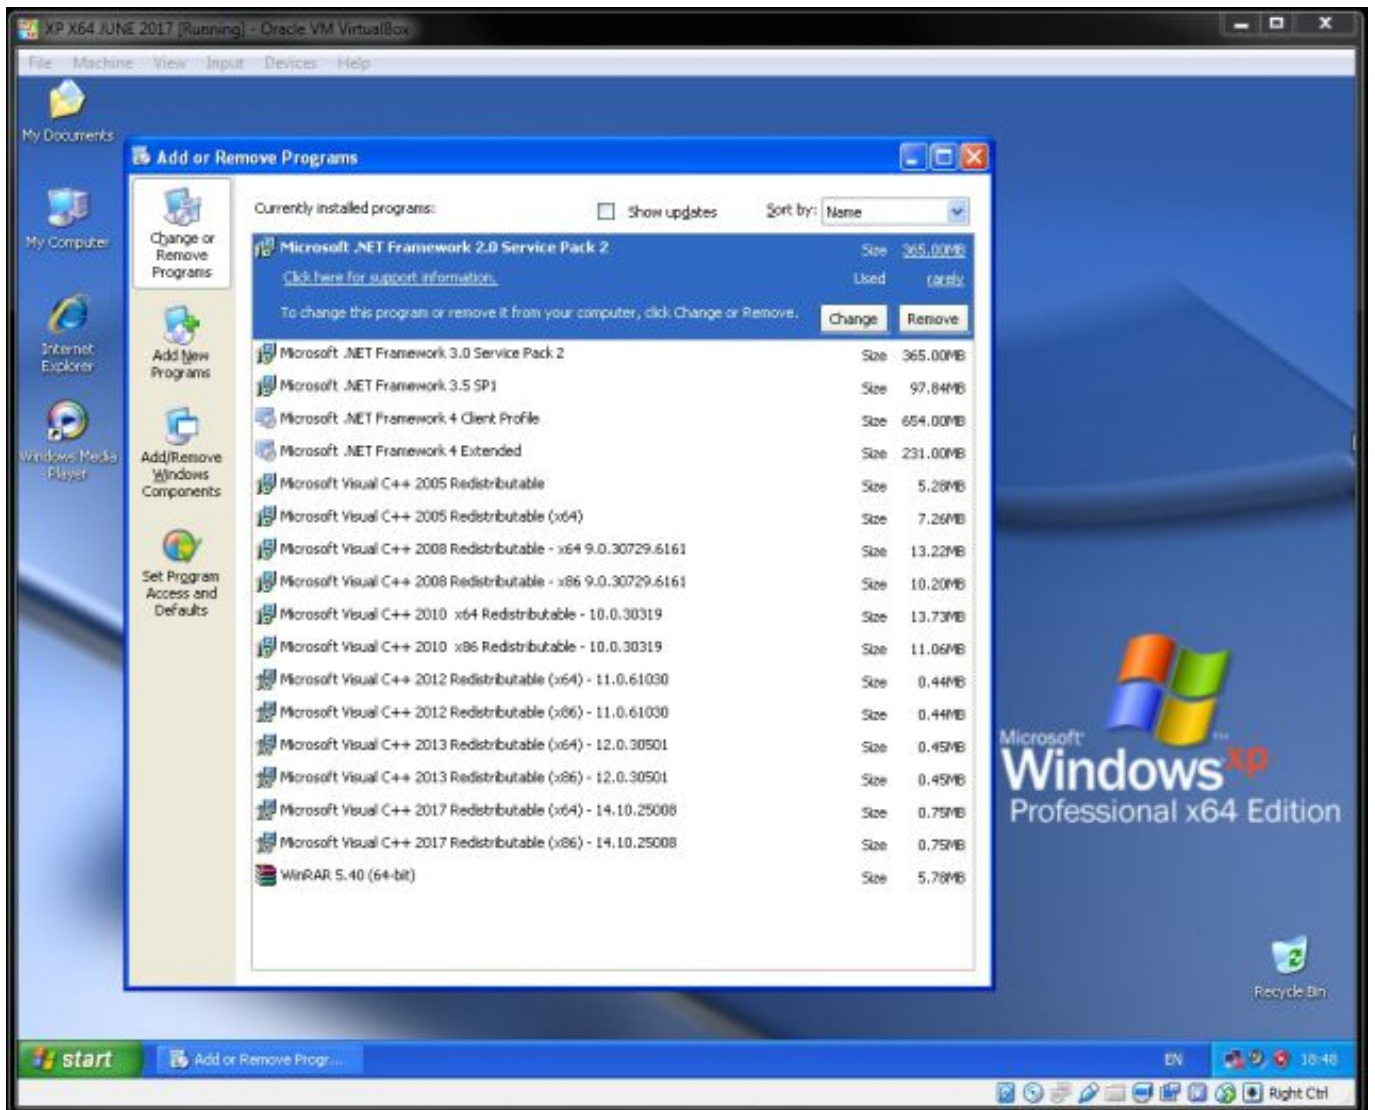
XP X64 JUNE 2017 [Running] - Oracle VM VirtualBox

File Machine View Input Devices Help

My Documents

My Computer

Internet Explorer

Windows Media Player

Add or Remove Programs

Change or Remove Programs

Add New Programs

Add/Remove Windows Components

Set Program Access and Defaults

Currently installed programs:

Show updates

Sort by: Name

| Program | | |
|---|---|---|
| Microsoft .NET Framework 2.0 Service Pack 2 | Size | 365.00MB |
| Click here for support information. | Used | rarely |
| To change this program or remove it from your computer, click Change or Remove. | Change | Remove |
| Microsoft .NET Framework 3.0 Service Pack 2 | Size | 365.00MB |
| Microsoft .NET Framework 3.5 SP1 | Size | 97.84MB |
| Microsoft .NET Framework 4 Client Profile | Size | 654.00MB |
| Microsoft .NET Framework 4 Extended | Size | 231.00MB |
| Microsoft Visual C++ 2005 Redistributable | Size | 5.28MB |
| Microsoft Visual C++ 2005 Redistributable (x64) | Size | 7.26MB |
| Microsoft Visual C++ 2008 Redistributable - x64 9.0.30729.6161 | Size | 13.22MB |
| Microsoft Visual C++ 2008 Redistributable - x86 9.0.30729.6161 | Size | 10.20MB |
| Microsoft Visual C++ 2010 x64 Redistributable - 10.0.30319 | Size | 13.73MB |
| Microsoft Visual C++ 2010 x86 Redistributable - 10.0.30319 | Size | 11.06MB |
| Microsoft Visual C++ 2012 Redistributable (x64) - 11.0.61030 | Size | 0.44MB |
| Microsoft Visual C++ 2012 Redistributable (x86) - 11.0.61030 | Size | 0.44MB |
| Microsoft Visual C++ 2013 Redistributable (x64) - 12.0.30501 | Size | 0.45MB |
| Microsoft Visual C++ 2013 Redistributable (x86) - 12.0.30501 | Size | 0.45MB |
| Microsoft Visual C++ 2017 Redistributable (x64) - 14.10.25008 | Size | 0.75MB |
| Microsoft Visual C++ 2017 Redistributable (x86) - 14.10.25008 | Size | 0.75MB |
| WinRAR 5.40 (64-bit) | Size | 5.78MB |

Microsoft Windows xp Professional x64 Edition

Recycle Bin

start

Add or Remove Progr...

EN 18:48

Right Ctrl